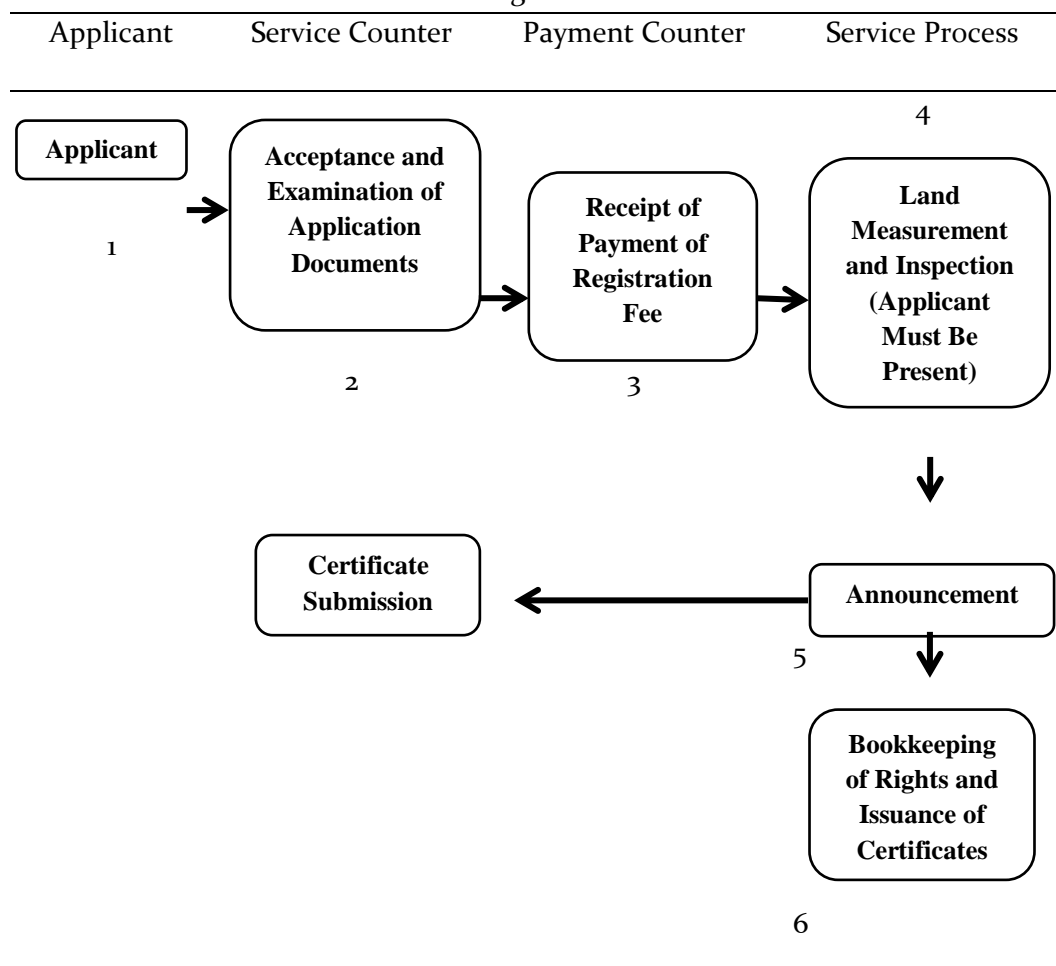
Applicant Service Counter Payment Counter Service Process

Applicant

1

Acceptance and Examination of Application Documents

2

Receipt of Payment of Registration Fee

3

4

Land Measurement and Inspection (Applicant Must Be Present)

Announcement

5

Certificate Submission

Bookkeeping of Rights and Issuance of Certificates

6